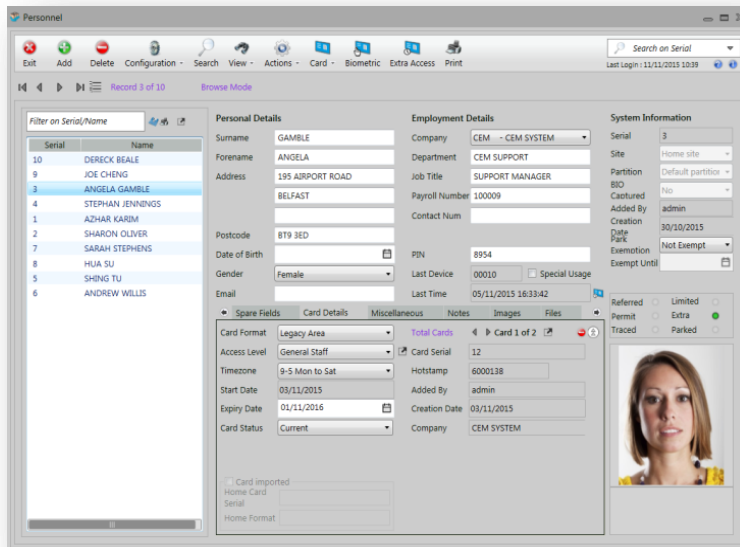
Personnel

Exit Add Delete Configuration - Search View - Actions - Card - Biometric Extra Access Print

Search on Serial

Last Login : 11/11/2015 10:39

Record 3 of 10 Browse Mode

Filter on Serial/Name

| Serial | Name |
|---|---|
| 10 | DERECK BEALE |
| 9 | JOE CHENG |
| 3 | ANGELA GAMBLE |
| 4 | STEPHAN JENNINGS |
| 1 | AZHAR KARIM |
| 2 | SHARON OLIVER |
| 7 | SARAH STEPHENS |
| 8 | HUA SU |
| 5 | SHING TU |
| 6 | ANDREW WILLIS |

Personal Details

Surname GAMBLE
Forename ANGELA
Address 195 AIRPORT ROAD
BELFAST
Postcode BT9 3ED
Date of Birth
Gender Female
Email

Employment Details

Company CEM - CEM SYSTEM
Department CEM SUPPORT
Job Title SUPPORT MANAGER
Payroll Number 100009
Contact Num
PIN 8954
Last Device 00010 Special Usage
Last Time 05/11/2015 16:33:42

System Information

Serial 3
Site Home site
Partition Default partition
BIO Captured No
Added By admin
Creation Date 30/10/2015
Park Exemption Not Exempt
Exempt Until

Referred Limited
Permit Extra
Traced Parked

Spare Fields Card Details Miscellaneous Notes Images Files

Card Format Legacy Area
Access Level General Staff
Timezone 9-5 Mon to Sat
Start Date 03/11/2015
Expiry Date 01/11/2016
Card Status Current

Total Cards Card 1 of 2
Card Serial 12
Hotstamp 6000138
Added By admin
Creation Date 03/11/2015
Company CEM SYSTEM

Card imported
Home Card Serial
Home Format